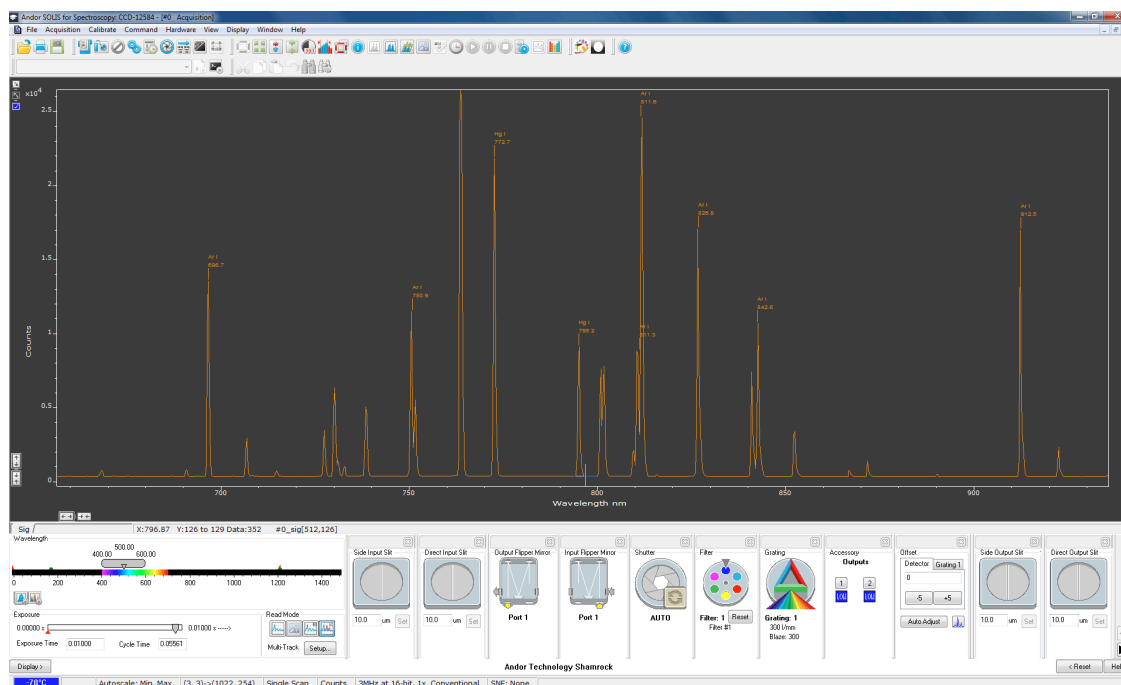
Andor SOLIS for Spectroscopy: CCD-12584 - [#0_Acquisition]

File Acquisition Calibrate Command Hardware View Display Window Help

x10$^4$

2.5

2

1.5

1

0.5

0

Counts

Ar I 696.7

Ar I 750.6

Hg I 772.7

Hg I 795.2

Ar I 811.5

Ar I 811.3

Ar I 826.5

Ar I 842.5

Ar I 912.3

700 750 800 850 900

Wavelength nm

Sig

X:796.87 Y:126 to 129 Data:352 #0_sig[512,126]

Wavelength

500.00

400.00 600.00

0 200 400 600 800 1000 1200 1400

Exposure

0.00000 s 0.01000 s ---->

Exposure Time 0.01000 Cycle Time 0.05561

Read Mode

Multi-Track Setup...

Side Input Slit

10.0 um Set

Direct Input Slit

10.0 um Set

Output Flipper Mirror

Port 1

Input Flipper Mirror

Port 1

Shutter

AUTO

Filter

Filter: 1 Reset

Filter #1

Grating

Grating: 1

300 l/mm

Blaze: 300

Accessory

Outputs

1 2

LOW LOW

Offset

Detector Grating 1

0

-5 +5

Auto Adjust

Side Output Slit

10.0 um Set

Direct Output Slit

10.0 um Set

Display >

Andor Technology Shamrock

< Reset

-70°C

Autoscale: Min..Max (3, 3)->(1022, 254) Single Scan Counts 3MHz at 16-bit, 1x, Conventional SNF: None